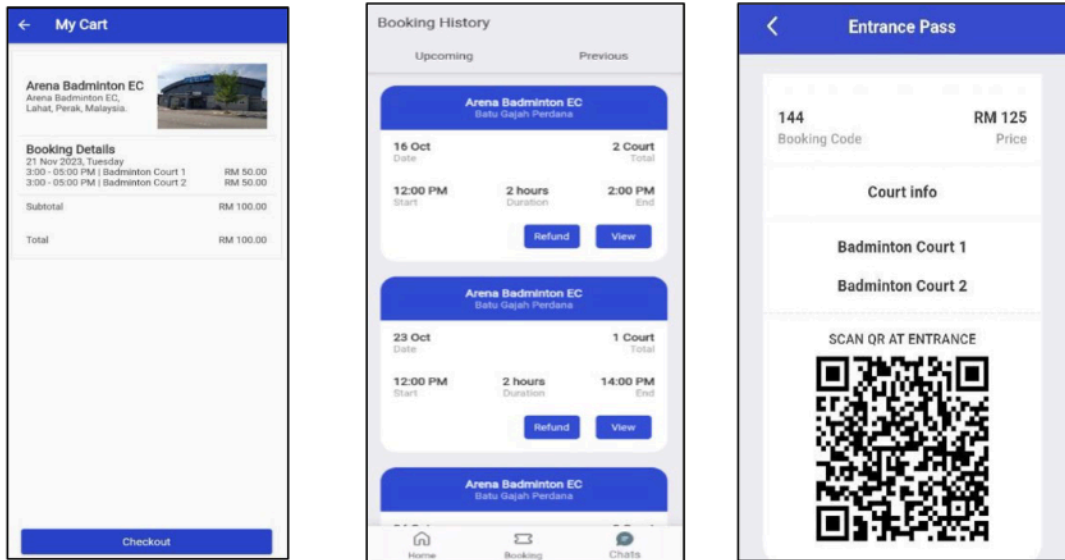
← My Cart

Arena Badminton EC
Arena Badminton EC, Lahat, Perak, Malaysia.

Booking Details
21 Nov 2023, Tuesday
3:00 - 05:00 PM | Badminton Court 1 RM 50.00
3:00 - 05:00 PM | Badminton Court 2 RM 50.00

Subtotal RM 100.00

Total RM 100.00

Checkout

Booking History

Upcoming Previous

Arena Badminton EC
Batu Gajah Perdana

16 Oct
Date

2 Court
Total

12:00 PM
Start

2 hours
Duration

2:00 PM
End

Refund View

Arena Badminton EC
Batu Gajah Perdana

23 Oct
Date

1 Court
Total

12:00 PM
Start

2 hours
Duration

14:00 PM
End

Refund View

Arena Badminton EC
Batu Gajah Perdana

Home Booking Chats

< Entrance Pass

144
Booking Code

RM 125
Price

Court info

Badminton Court 1

Badminton Court 2

SCAN QR AT ENTRANCE